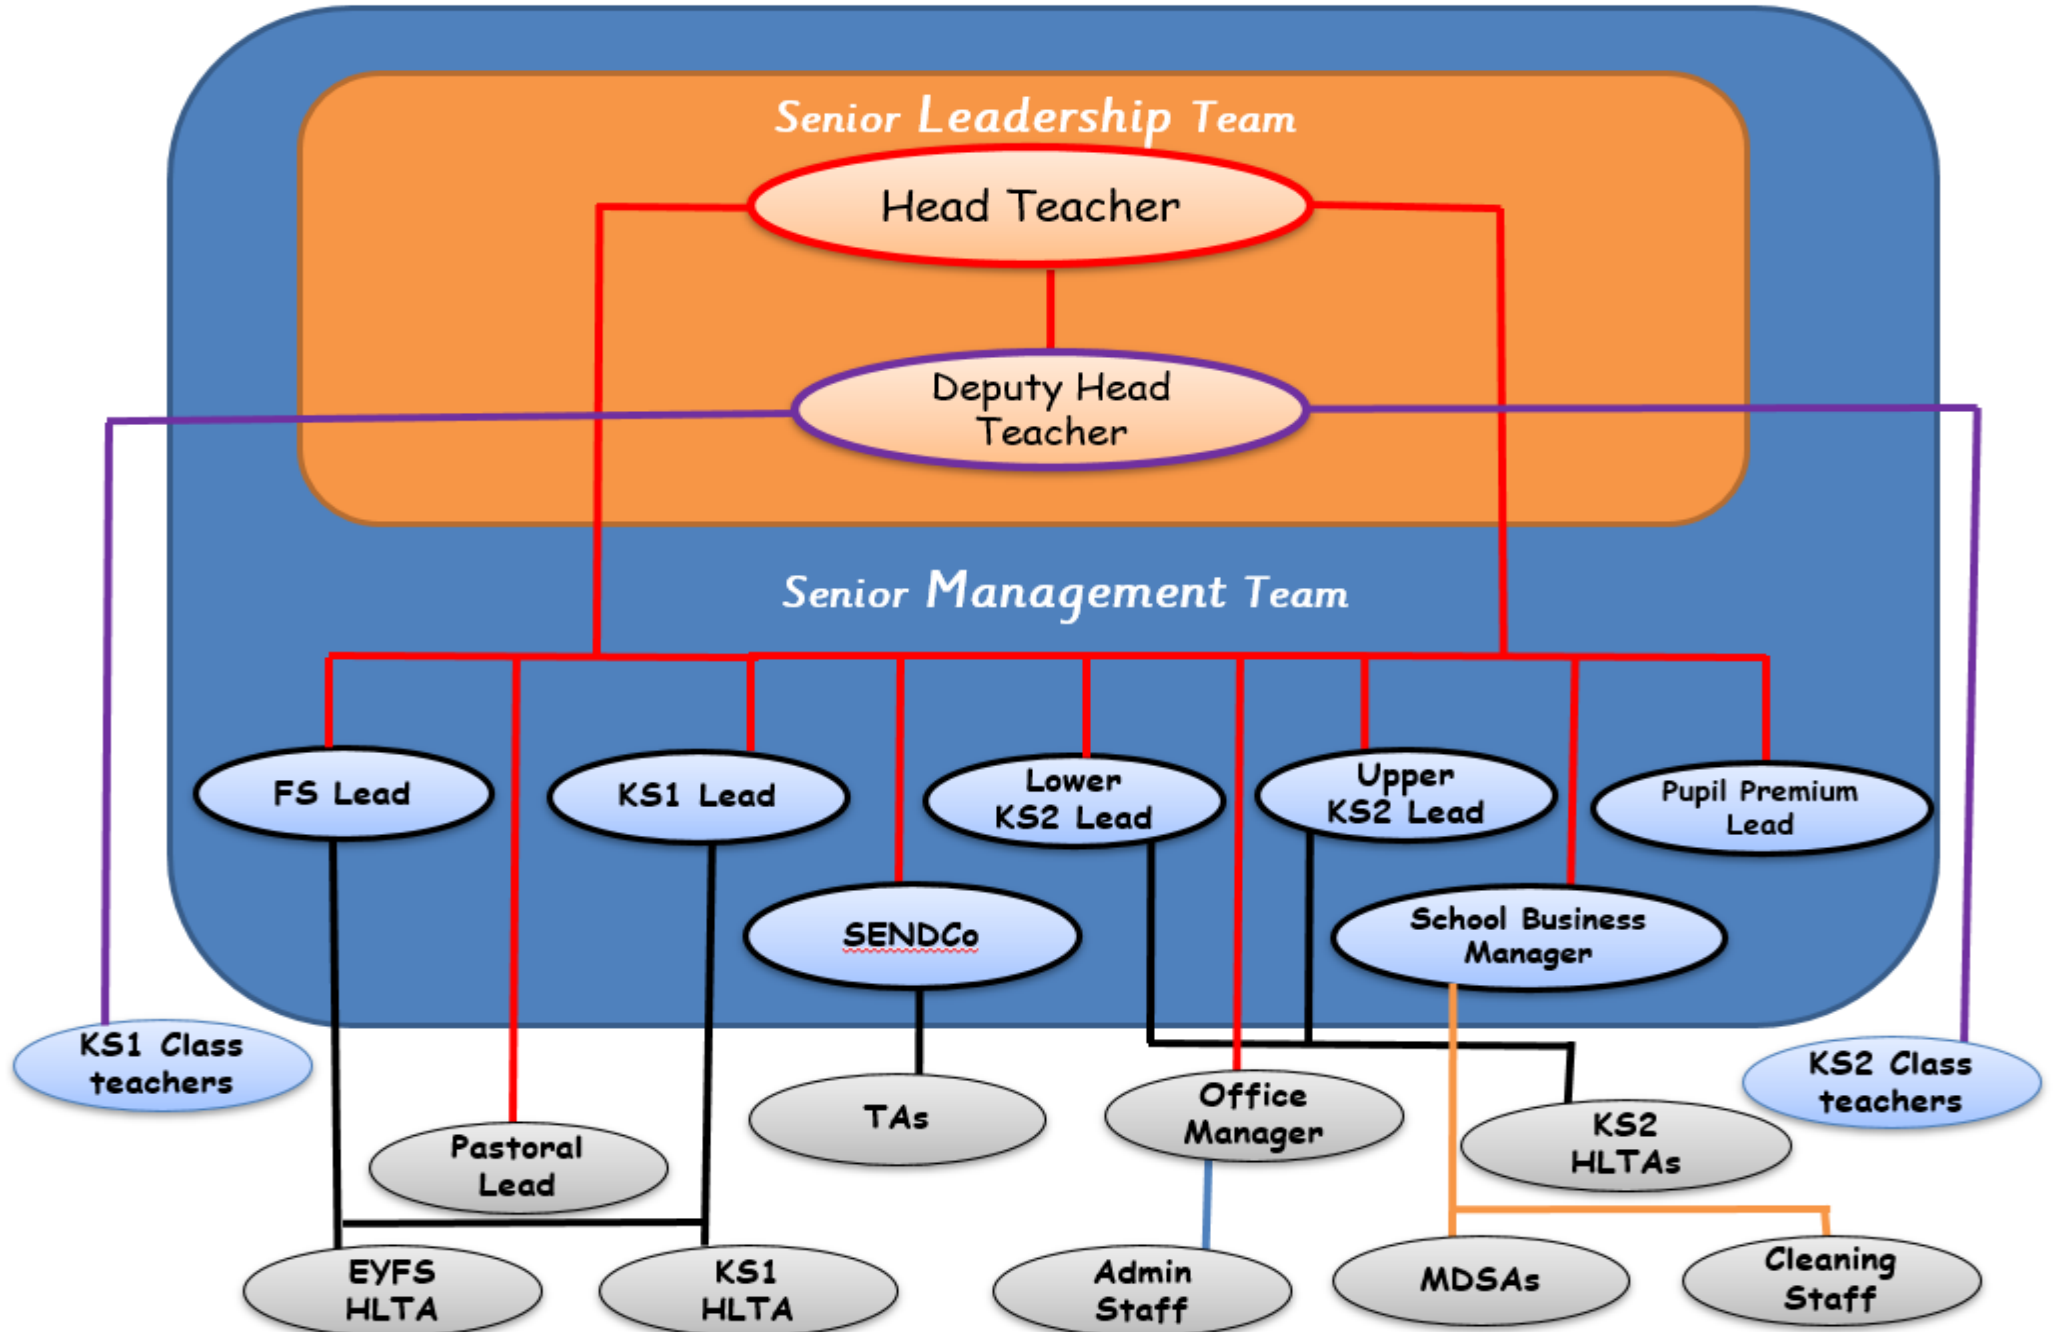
Senior Leadership Team

Head Teacher

Deputy Head Teacher

Senior Management Team

FS Lead

KS1 Lead

Lower KS2 Lead

Upper KS2 Lead

Pupil Premium Lead

SENDCo

School Business Manager

KS1 Class teachers

KS2 Class teachers

TAs

Office Manager

KS2 HLTAs

Pastoral Lead

EYFS HLTA

KS1 HLTA

Admin Staff

MDSAs

Cleaning Staff